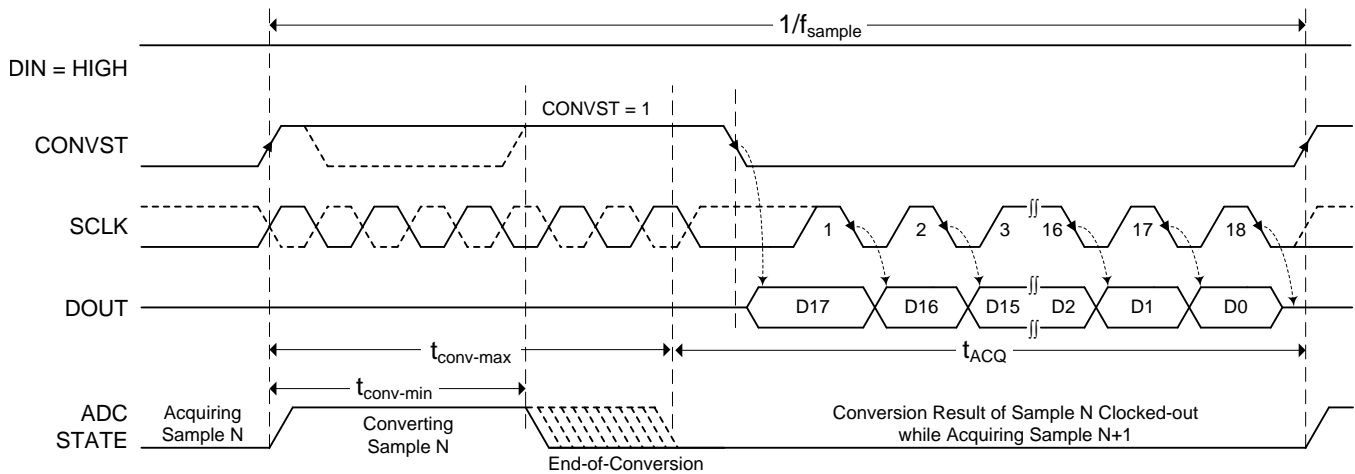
$1/f_{sample}$

DIN = HIGH

CONVST = 1

CONVST

SCLK

1 2 3 16 17 18

DOUT

D17 D16 D15 D2 D1 D0

$t_{conv\text{-}max}$

$t_{ACQ}$

$t_{conv\text{-}min}$

ADC STATE

Acquiring Sample N

Converting Sample N

Conversion Result of Sample N Clocked-out while Acquiring Sample N+1

End-of-Conversion